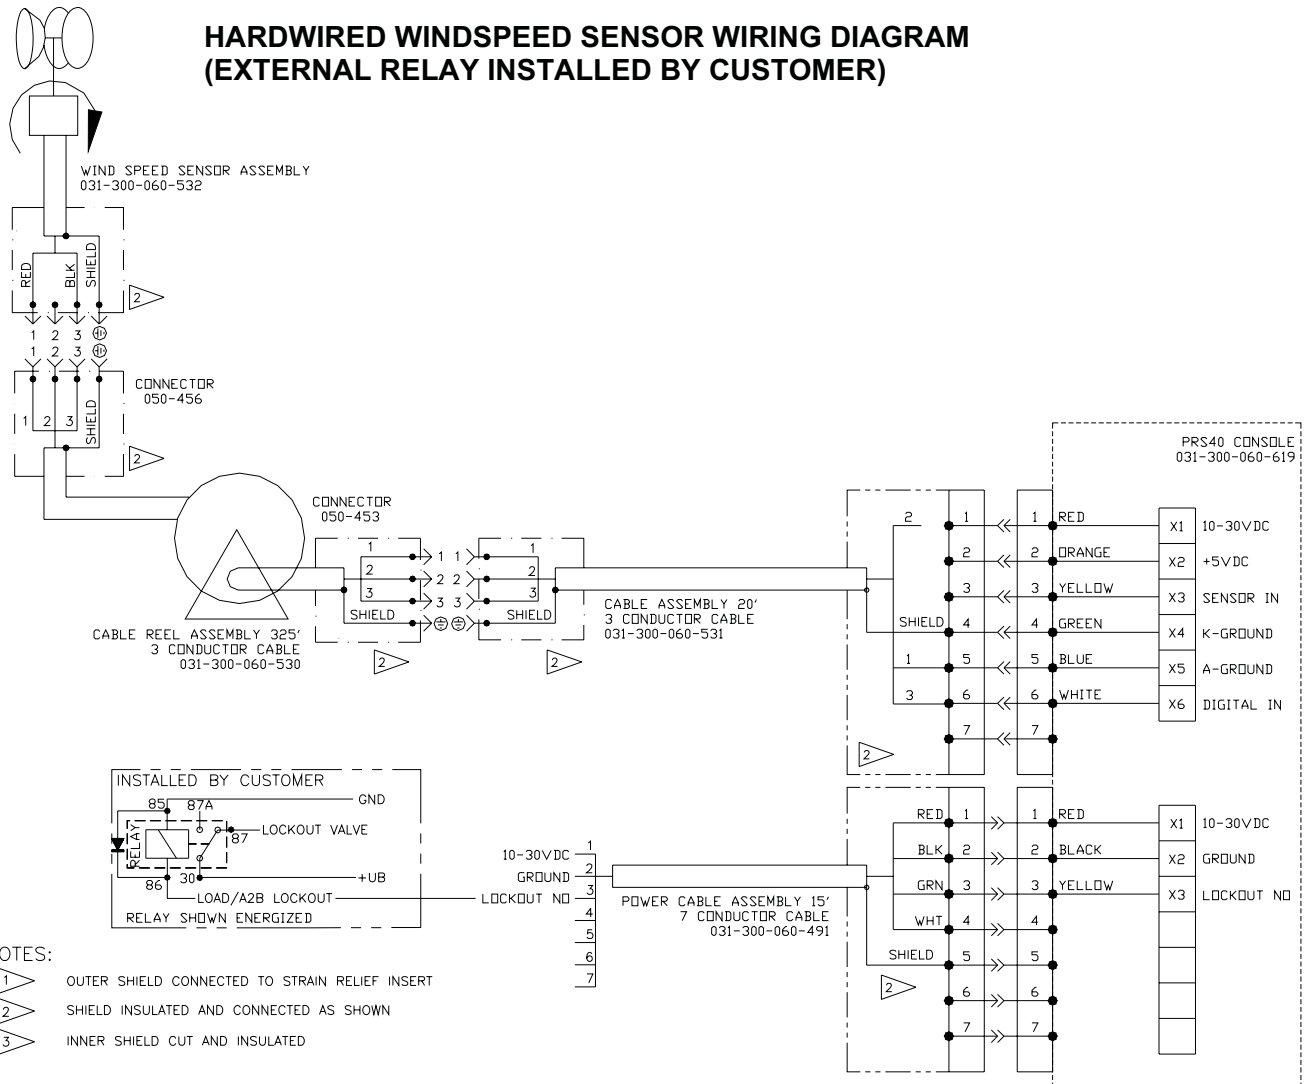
HARDWIRED WINDSPEED SENSOR WIRING DIAGRAM
(EXTERNAL RELAY INSTALLED BY CUSTOMER)

WIND SPEED SENSOR ASSEMBLY
031-300-060-532

RED BLK SHIELD

2

1 2 3
1 2 3

CONNECTOR
050-456

1 2 3 SHIELD

2

CONNECTOR
050-453

1 2 3 SHIELD
1 1
2 2
3 3
1 2 3 SHIELD

CABLE REEL ASSEMBLY 325'
3 CONDUCTOR CABLE
031-300-060-530

2 2

CABLE ASSEMBLY 20'
3 CONDUCTOR CABLE
031-300-060-531

PRS40 CONSOLE
031-300-060-619

| | | | | | |
|---|---|---|---|---|---|
| 2 | 1 | 1 | RED | X1 | 10-30VDC |
| | 2 | 2 | ORANGE | X2 | +5VDC |
| | 3 | 3 | YELLOW | X3 | SENSOR IN |
| SHIELD | 4 | 4 | GREEN | X4 | K-GROUND |
| 1 | 5 | 5 | BLUE | X5 | A-GROUND |
| 3 | 6 | 6 | WHITE | X6 | DIGITAL IN |
| | 7 | 7 | | | |

2

INSTALLED BY CUSTOMER
85 87A GND
LOCKOUT VALVE
RELAY 87
86 30 +UB
LOAD/A2B LOCKOUT
RELAY SHOWN ENERGIZED

10-30VDC 1
GROUND 2
LOCKOUT NO 3
4
5
6
7

POWER CABLE ASSEMBLY 15'
7 CONDUCTOR CABLE
031-300-060-491

| | | | | | |
|---|---|---|---|---|---|
| RED | 1 | 1 | RED | X1 | 10-30VDC |
| BLK | 2 | 2 | BLACK | X2 | GROUND |
| GRN | 3 | 3 | YELLOW | X3 | LOCKOUT NO |
| WHT | 4 | 4 | | | |
| SHIELD | 5 | 5 | | | |
| | 6 | 6 | | | |
| | 7 | 7 | | | |

2

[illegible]OTES:
1 OUTER SHIELD CONNECTED TO STRAIN RELIEF INSERT
2 SHIELD INSULATED AND CONNECTED AS SHOWN
3 INNER SHIELD CUT AND INSULATED